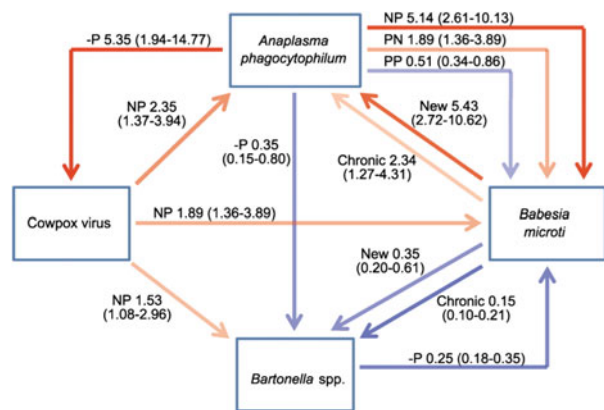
Anaplasma phagocytophilum

-P 5.35 (1.94-14.77)

NP 5.14 (2.61-10.13)

PN 1.89 (1.36-3.89)

PP 0.51 (0.34-0.86)

NP 2.35 (1.37-3.94)

-P 0.35 (0.15-0.80)

New 5.43 (2.72-10.62)

Chronic 2.34 (1.27-4.31)

Cowpox virus

NP 1.89 (1.36-3.89)

Babesia microti

New 0.35 (0.20-0.61)

NP 1.53 (1.08-2.96)

Chronic 0.15 (0.10-0.21)

Bartonella spp.

-P 0.25 (0.18-0.35)